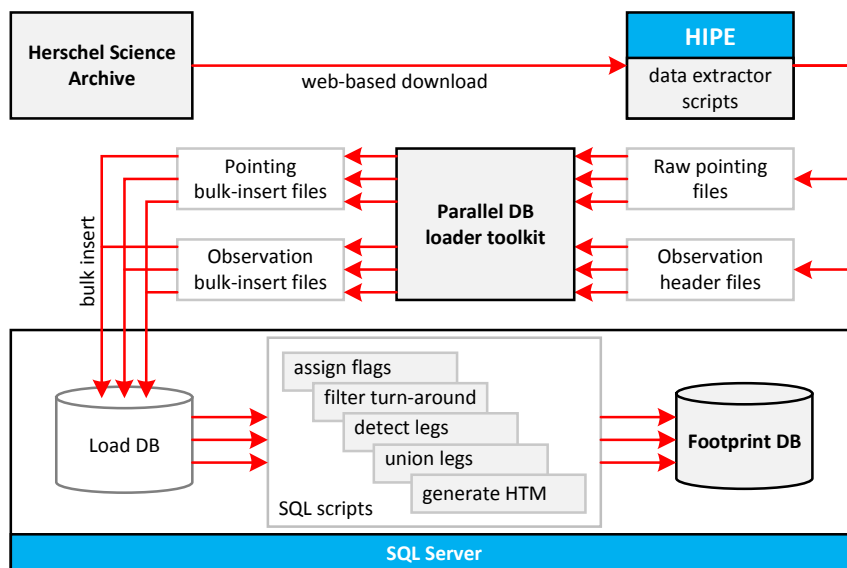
Herschel Science Archive

web-based download

HIPE

data extractor scripts

Pointing bulk-insert files

Parallel DB loader toolkit

Raw pointing files

bulk insert

Observation bulk-insert files

Observation header files

assign flags

filter turn-around

detect legs

union legs

generate HTM

SQL scripts

Load DB

Footprint DB

SQL Server